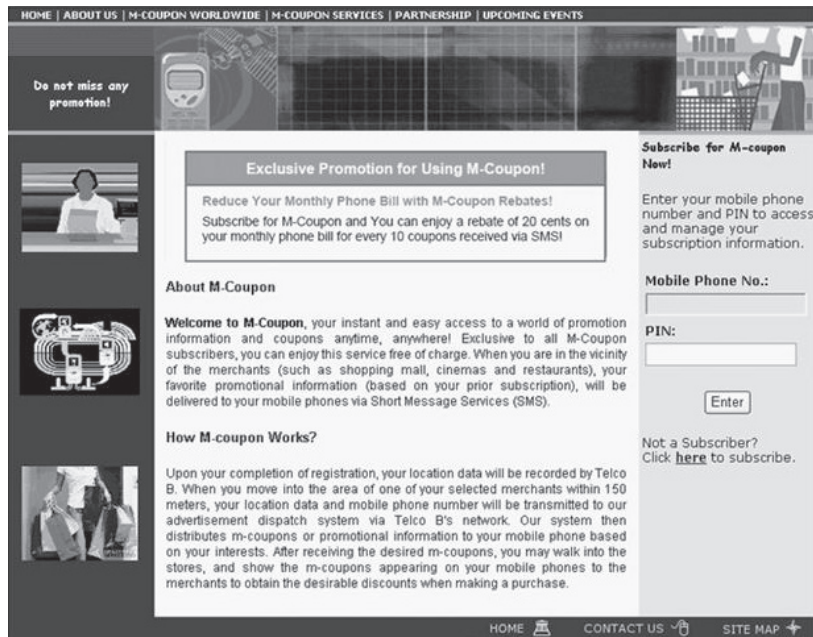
HOME | ABOUT US | M-COUPON WORLDWIDE | M-COUPON SERVICES | PARTNERSHIP | UPCOMING EVENTS

Do not miss any promotion!

Exclusive Promotion for Using M-Coupon!

Reduce Your Monthly Phone Bill with M-Coupon Rebates!

Subscribe for M-Coupon and You can enjoy a rebate of 20 cents on your monthly phone bill for every 10 coupons received via SMS!

About M-Coupon

Welcome to M-Coupon, your instant and easy access to a world of promotion information and coupons anytime, anywhere! Exclusive to all M-Coupon subscribers, you can enjoy this service free of charge. When you are in the vicinity of the merchants (such as shopping mall, cinemas and restaurants), your favorite promotional information (based on your prior subscription), will be delivered to your mobile phones via Short Message Services (SMS).

How M-coupon Works?

Upon your completion of registration, your location data will be recorded by Telco B. When you move into the area of one of your selected merchants within 150 meters, your location data and mobile phone number will be transmitted to our advertisement dispatch system via Telco B's network. Our system then distributes m-coupons or promotional information to your mobile phone based on your interests. After receiving the desired m-coupons, you may walk into the stores, and show the m-coupons appearing on your mobile phones to the merchants to obtain the desirable discounts when making a purchase.

Subscribe for M-coupon Now!

Enter your mobile phone number and PIN to access and manage your subscription information.

Mobile Phone No.:

PIN:

Enter

Not a Subscriber? Click here to subscribe.

HOME CONTACT US SITE MAP